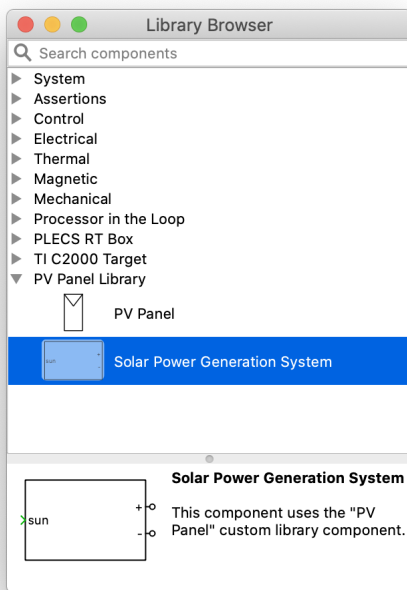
Library Browser

Search components

System
Assertions
Control
Electrical
Thermal
Magnetic
Mechanical
Processor in the Loop
PLECS RT Box
TI C2000 Target
PV Panel Library

PV Panel

sun

Solar Power Generation System

sun
+
-

Solar Power Generation System

This component uses the "PV Panel" custom library component.